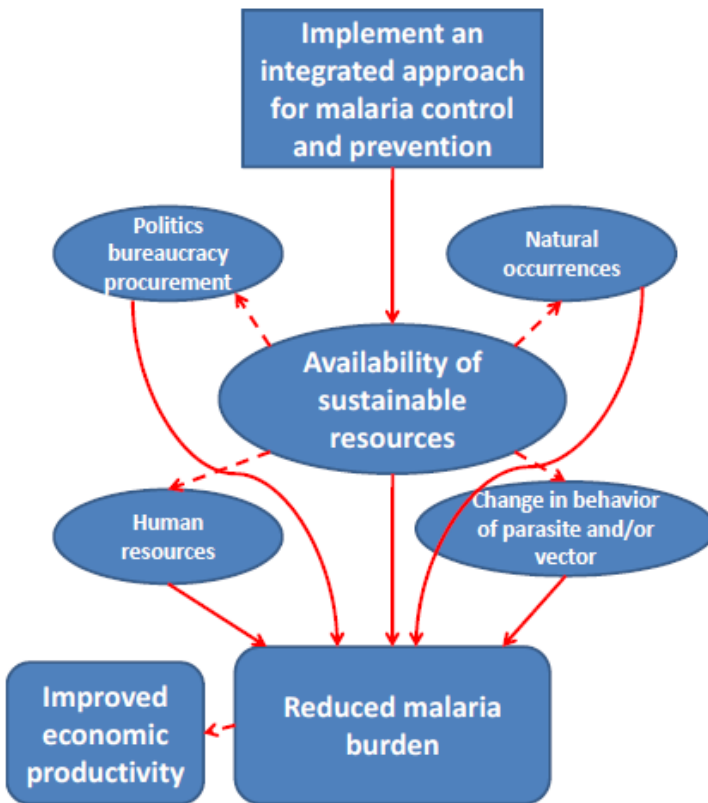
Implement an integrated approach for malaria control and prevention

Politics bureaucracy procurement

Natural occurrences

Availability of sustainable resources

Human resources

Change in behavior of parasite and/or vector

Improved economic productivity

Reduced malaria burden